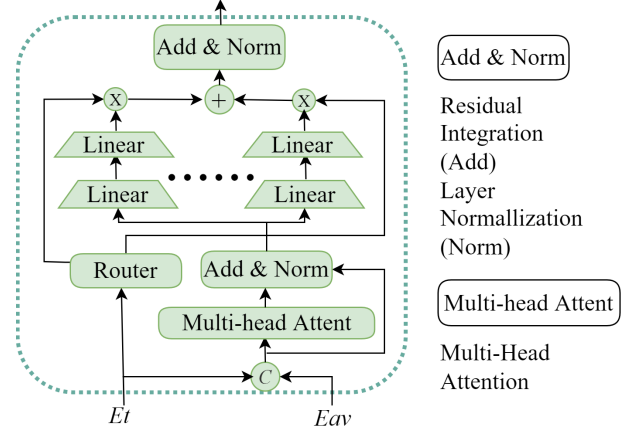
Add & Norm

x

+

x

Linear

Linear

Linear

Linear

Router

Add & Norm

Multi-head Attent

C

$Et$

$Eav$

Add & Norm

Residual Integration (Add) Layer Normallization (Norm)

Multi-head Attent

Multi-Head Attention